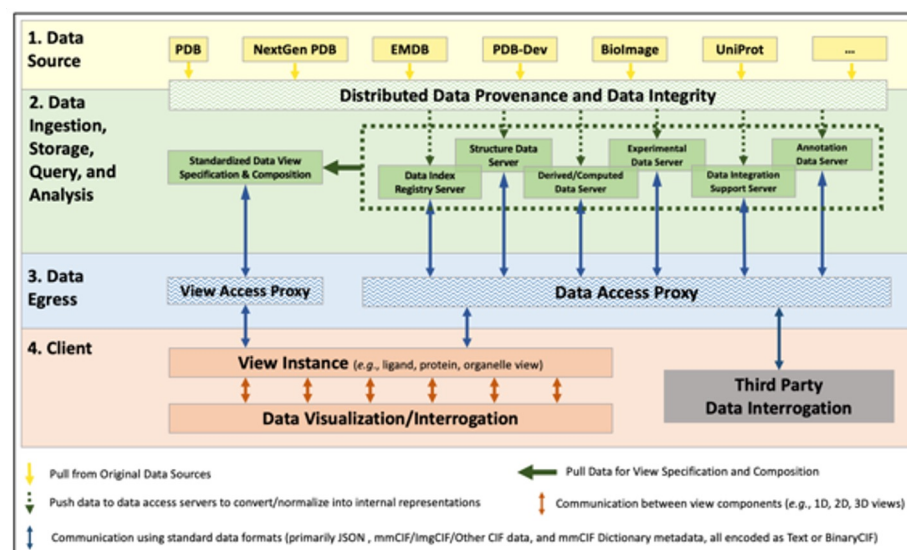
1. Data Source

PDB | NextGen PDB | EMDB | PDB-Dev | BioImage | UniProt | ...

2. Data Ingestion, Storage, Query, and Analysis

Distributed Data Provenance and Data Integrity

Standardized Data View Specification & Composition

Data Index Registry Server

Structure Data Server

Derived/Computed Data Server

Experimental Data Server

Data Integration Support Server

Annotation Data Server

3. Data Egress

View Access Proxy

Data Access Proxy

4. Client

View Instance (e.g., ligand, protein, organelle view)

Data Visualization/Interrogation

Third Party Data Interrogation

Pull from Original Data Sources

Pull Data for View Specification and Composition

Push data to data access servers to convert/normalize into internal representations

Communication between view components (e.g., 1D, 2D, 3D views)

Communication using standard data formats (primarily JSON , mmCIF/ImgCIF/Other CIF data, and mmCIF Dictionary metadata, all encoded as Text or BinaryCIF)